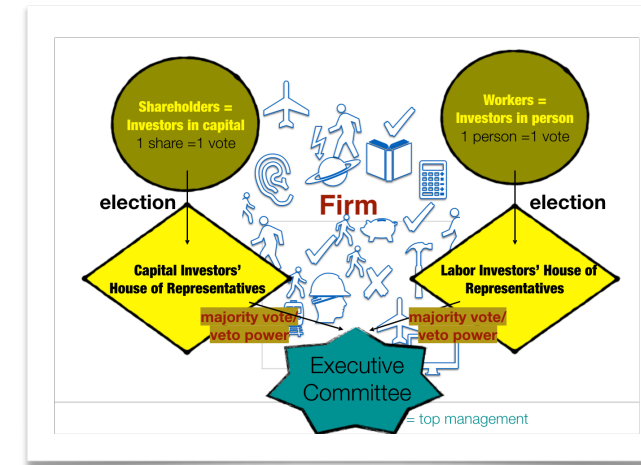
Shareholders = Investors in capital
1 share =1 vote

Workers = Investors in person
1 person =1 vote

election

election

Firm

Capital Investors' House of Representatives

Labor Investors' House of Representatives

majority vote/ veto power

majority vote/ veto power

Executive Committee

= top management